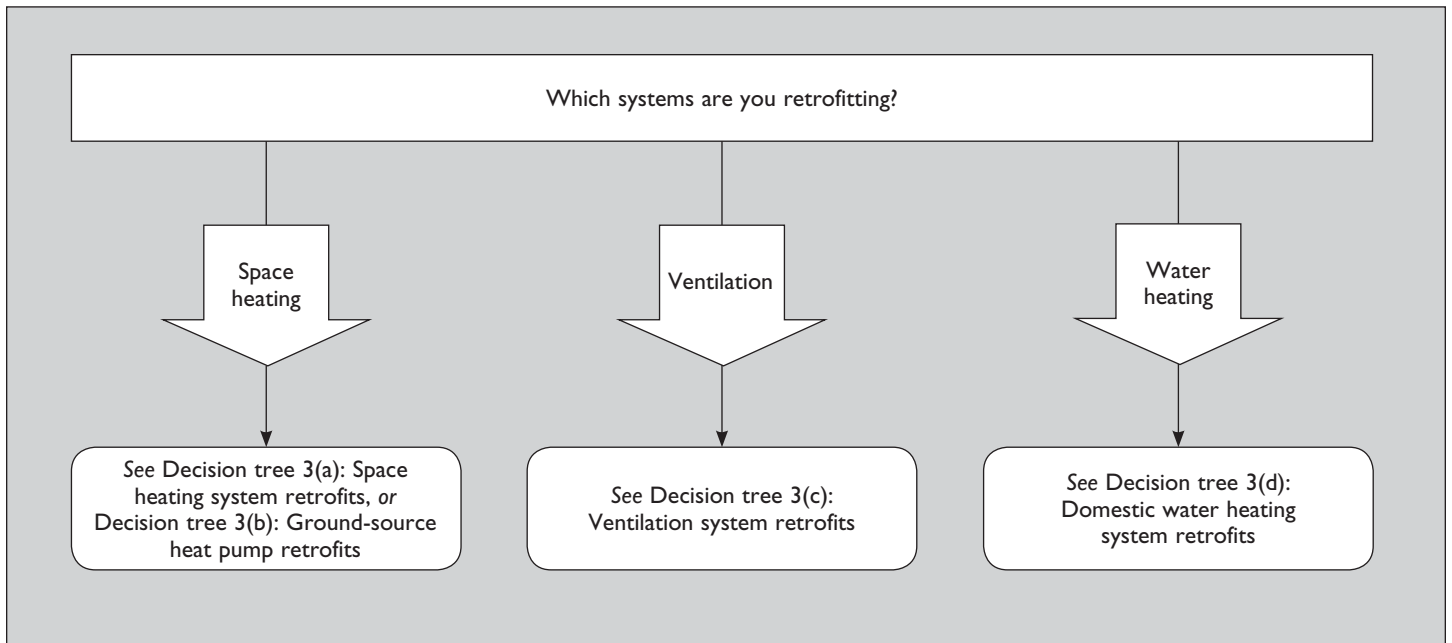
Which systems are you retrofitting?

Space heating

Ventilation

Water heating

See Decision tree 3(a): Space heating system retrofits, or Decision tree 3(b): Ground-source heat pump retrofits

See Decision tree 3(c): Ventilation system retrofits

See Decision tree 3(d): Domestic water heating system retrofits